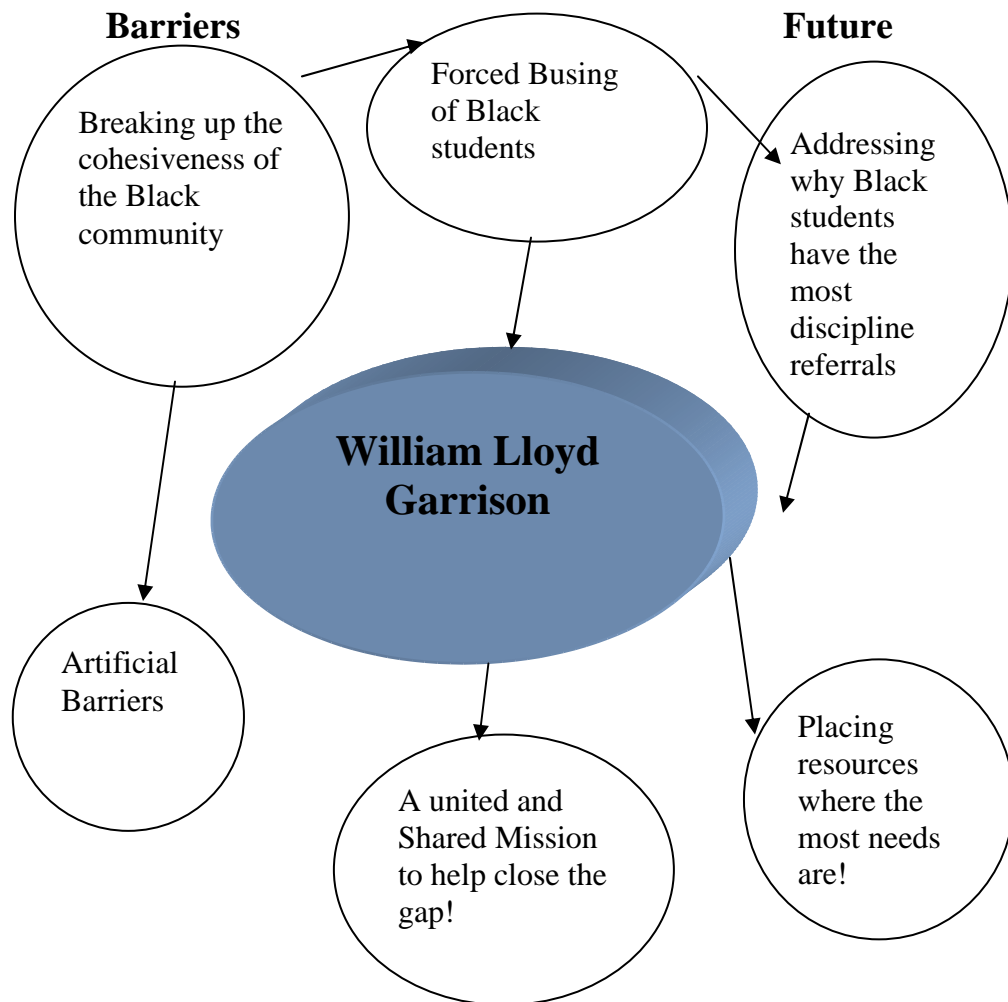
Barriers

Future

Breaking up the cohesiveness of the Black community

Forced Busing of Black students

Addressing why Black students have the most discipline referrals

William Lloyd Garrison

Artificial Barriers

A united and Shared Mission to help close the gap!

Placing resources where the most needs are!